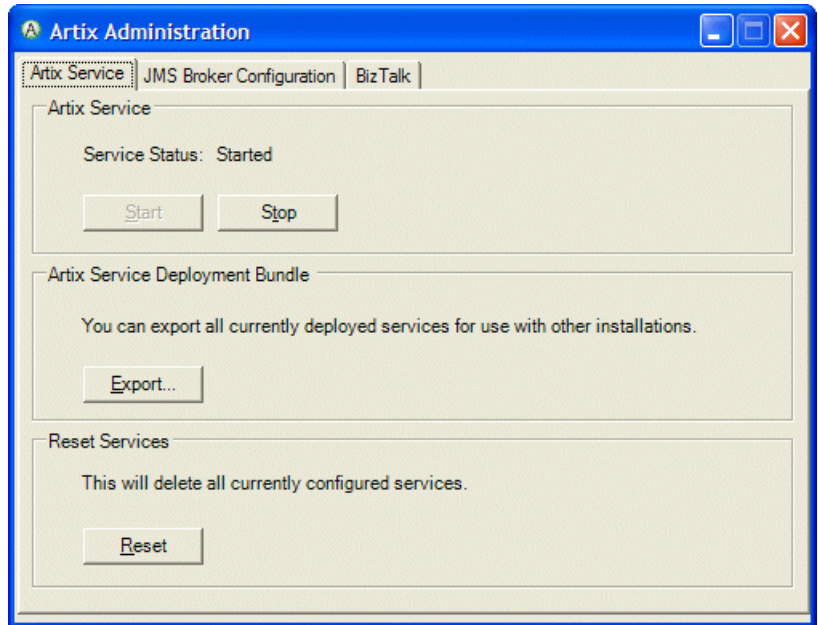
Artix Administration

Artix Service | JMS Broker Configuration | BizTalk

Artix Service

Service Status: Started

Start Stop

Artix Service Deployment Bundle

You can export all currently deployed services for use with other installations.

Export...

Reset Services

This will delete all currently configured services.

Reset